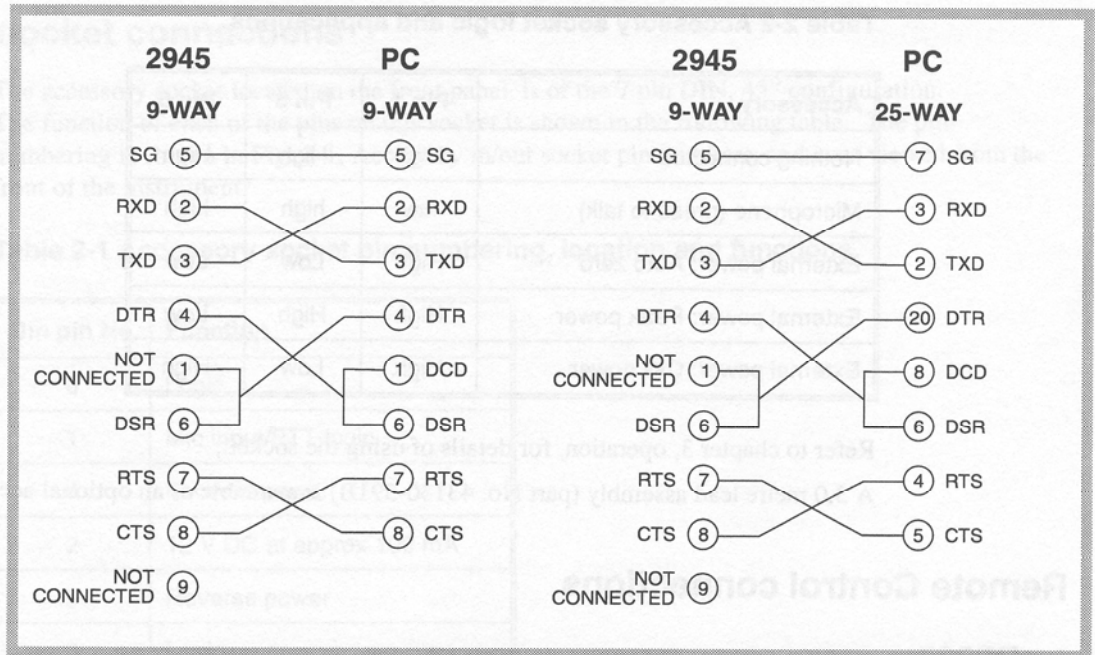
2945
9-WAY

PC
9-WAY

SG 5
RXD 2
TXD 3
DTR 4
NOT CONNECTED 1
DSR 6
RTS 7
CTS 8
NOT CONNECTED 9

5 SG
2 RXD
3 TXD
4 DTR
1 DCD
6 DSR
7 RTS
8 CTS

2945
9-WAY

PC
25-WAY

SG 5
RXD 2
TXD 3
DTR 4
NOT CONNECTED 1
DSR 6
RTS 7
CTS 8
NOT CONNECTED 9

7 SG
3 RXD
2 TXD
20 DTR
8 DCD
6 DSR
4 RTS
5 CTS